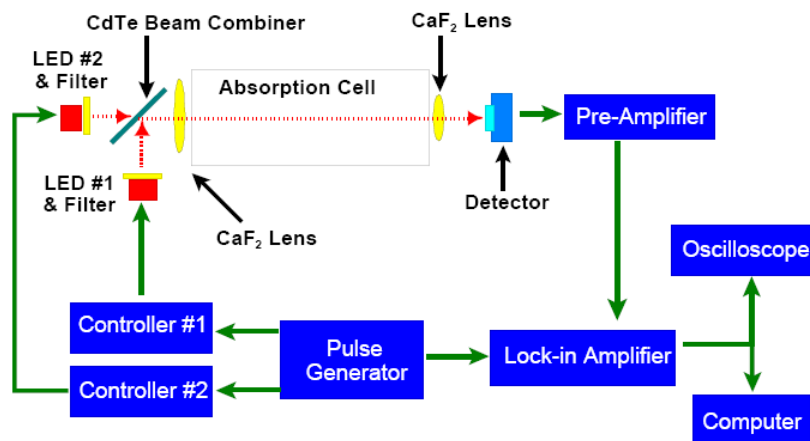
CdTe Beam Combiner

$CaF_2$ Lens

LED #2 & Filter

Absorption Cell

Pre-Amplifier

LED #1 & Filter

Detector

$CaF_2$ Lens

Oscilloscope

Controller #1

Pulse Generator

Lock-in Amplifier

Controller #2

Computer